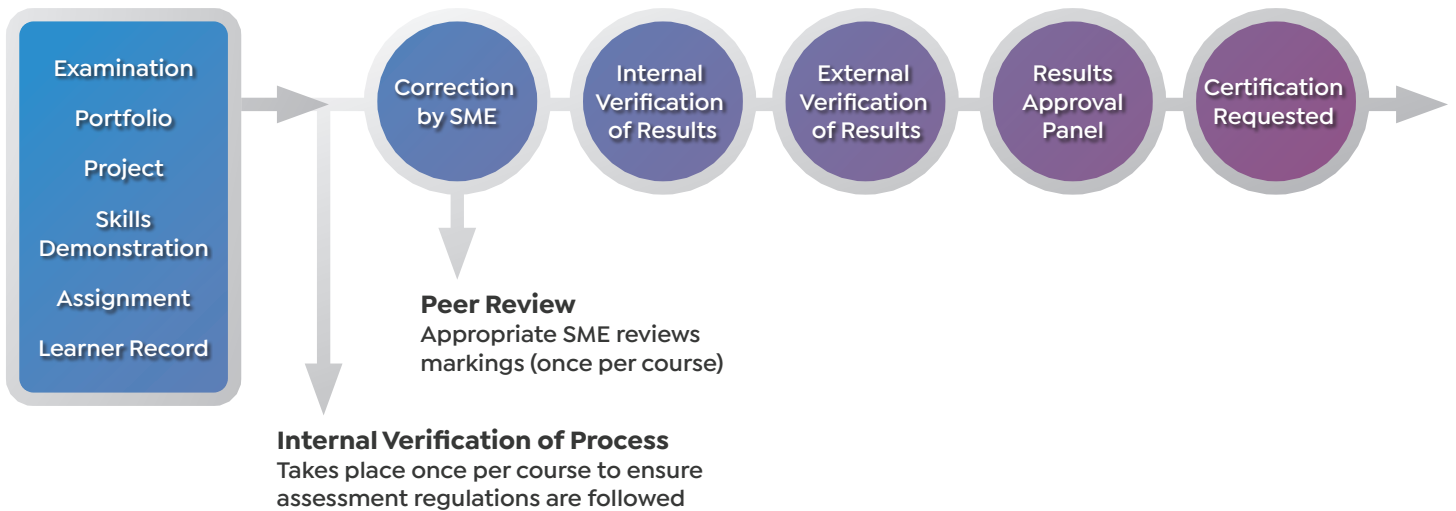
Examination

Portfolio

Project

Skills Demonstration

Assignment

Learner Record

Correction by SME

Internal Verification of Results

External Verification of Results

Results Approval Panel

Certification Requested

**Peer Review**
Appropriate SME reviews markings (once per course)

**Internal Verification of Process**
Takes place once per course to ensure assessment regulations are followed